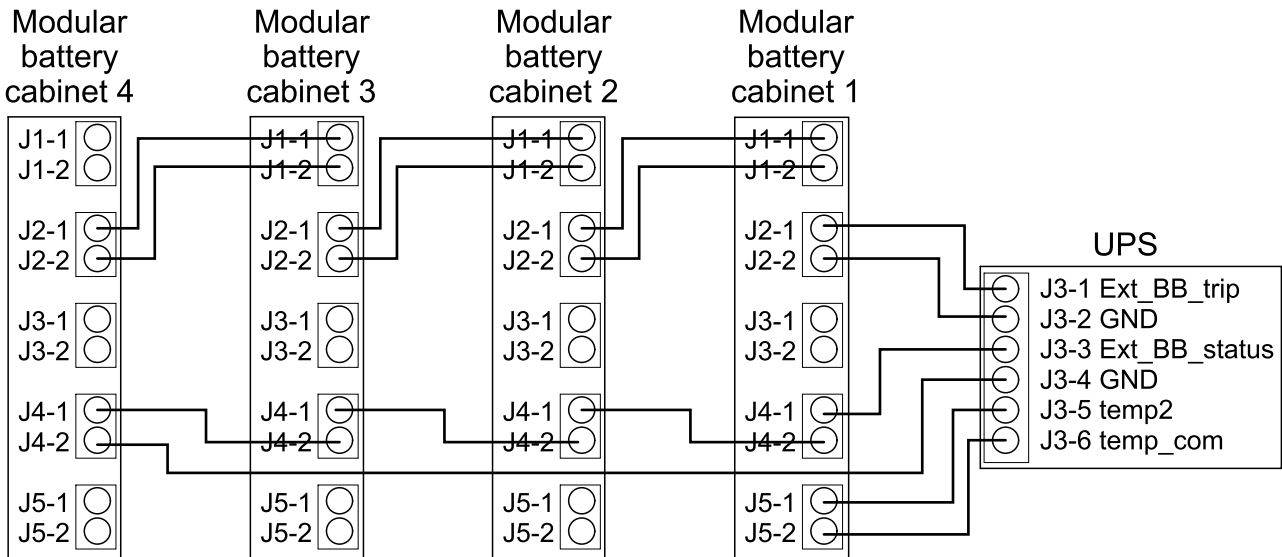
Modular battery cabinet 4

J1-1
J1-2
J2-1
J2-2
J3-1
J3-2
J4-1
J4-2
J5-1
J5-2

Modular battery cabinet 3

J1-1
J1-2
J2-1
J2-2
J3-1
J3-2
J4-1
J4-2
J5-1
J5-2

Modular battery cabinet 2

J1-1
J1-2
J2-1
J2-2
J3-1
J3-2
J4-1
J4-2
J5-1
J5-2

Modular battery cabinet 1

J1-1
J1-2
J2-1
J2-2
J3-1
J3-2
J4-1
J4-2
J5-1
J5-2

UPS

J3-1 Ext_BB_trip
J3-2 GND
J3-3 Ext_BB_status
J3-4 GND
J3-5 temp2
J3-6 temp_com